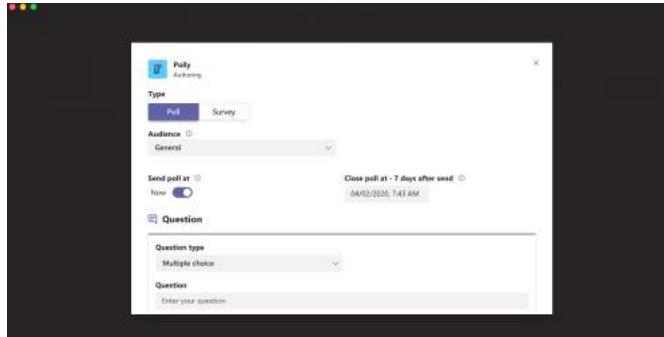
Polly
Authoring

Type

Poll Survey

Audience ⓘ

General

Send poll at ⓘ

Now

Close poll at - 7 days after send ⓘ

04/02/2020, 7:43 AM

Question

Question type

Multiple choice

Question

Enter your question